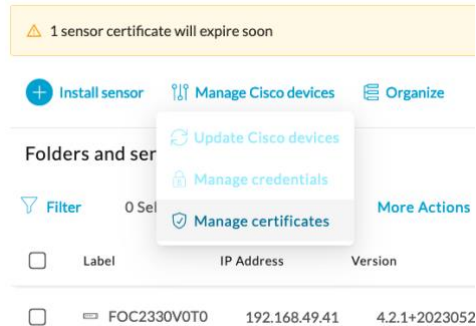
1 sensor certificate will expire soon

Install sensor Manage Cisco devices Organize

Folders and ser

Update Cisco devices

Manage credentials

Manage certificates

Filter 0 Sel

More Actions

| | Label | IP Address | Version |
|---|---|---|---|
| | FOC2330V0T0 | 192.168.49.41 | 4.2.1+2023052 |